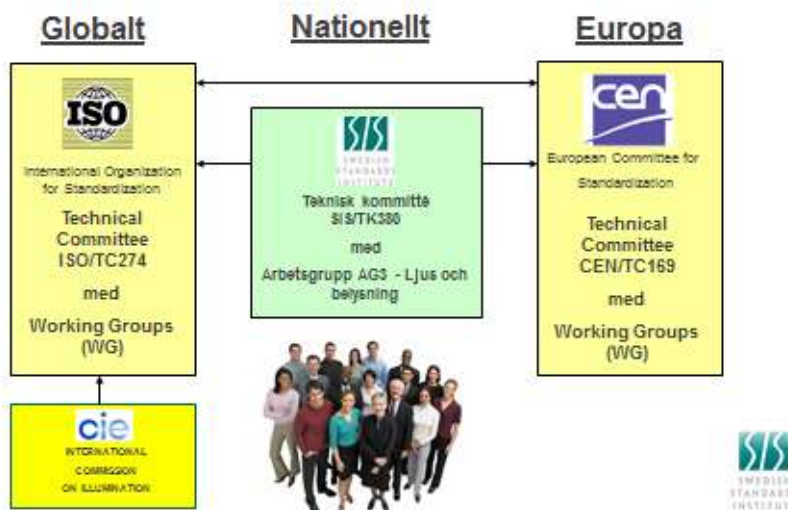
Globalt

Nationellt

Europa

ISO

International Organization for Standardization

Technical Committee ISO/TC274

med

Working Groups (WG)

SIS

SWEDISH STANDARDS INSTITUTE

Teknisk kommitté SIS/TK380

med

Arbetsgrupp AG3 - Ljus och belysning

cen

European Committee for Standardization

Technical Committee CEN/TC169

med

Working Groups (WG)

cie

INTERNATIONAL COMMISSION ON ILLUMINATION

SIS

SWEDISH STANDARDS INSTITUTE